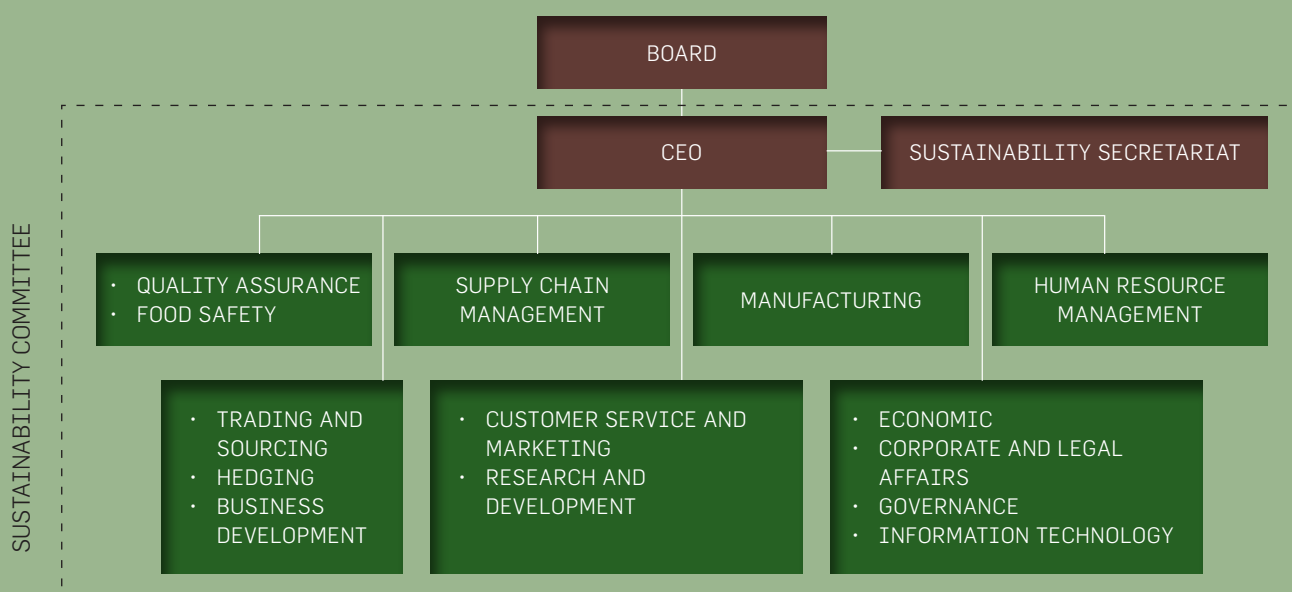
BOARD

SUSTAINABILITY COMMITTEE

CEO

SUSTAINABILITY SECRETARIAT

• QUALITY ASSURANCE
• FOOD SAFETY

SUPPLY CHAIN MANAGEMENT

MANUFACTURING

HUMAN RESOURCE MANAGEMENT

• TRADING AND SOURCING
• HEDGING
• BUSINESS DEVELOPMENT

• CUSTOMER SERVICE AND MARKETING
• RESEARCH AND DEVELOPMENT

• ECONOMIC
• CORPORATE AND LEGAL AFFAIRS
• GOVERNANCE
• INFORMATION TECHNOLOGY